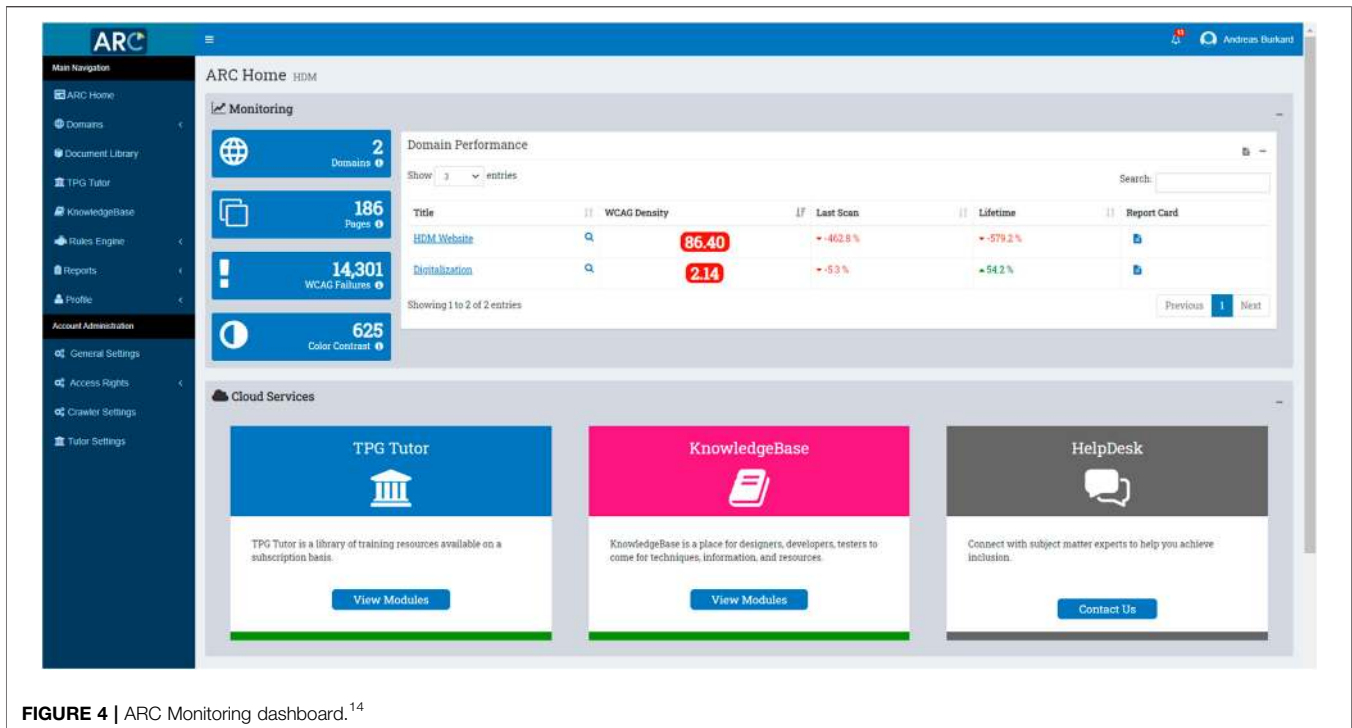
ARC

Andreas Burkard

Main Navigation
ARC Home
Domains
Document Library
TPG Tutor
KnowledgeBase
Rules Engine
Reports
Profile
Account Administration
General Settings
Access Rights
Crawler Settings
Tutor Settings

ARC Home HDM

Monitoring

2
Domains

186
Pages

14,301
WCAG Failures

625
Color Contrast

Domain Performance

Show 3 entries

Search:

| Title | WCAG Density | Last Scan | Lifetime | Report Card |
|---|---|---|---|---|
| HDM Website | 86.40 | -462.8 % | -579.2 % | |
| Digitalization | 2.14 | -5.3 % | 54.2 % | |

Showing 1 to 2 of 2 entries

Previous 1 Next

Cloud Services

TPG Tutor

TPG Tutor is a library of training resources available on a subscription basis.

View Modules

KnowledgeBase

KnowledgeBase is a place for designers, developers, testers to come for techniques, information, and resources.

View Modules

HelpDesk

Connect with subject matter experts to help you achieve inclusion.

Contact Us

FIGURE 4 | ARC Monitoring dashboard.$^{14}$